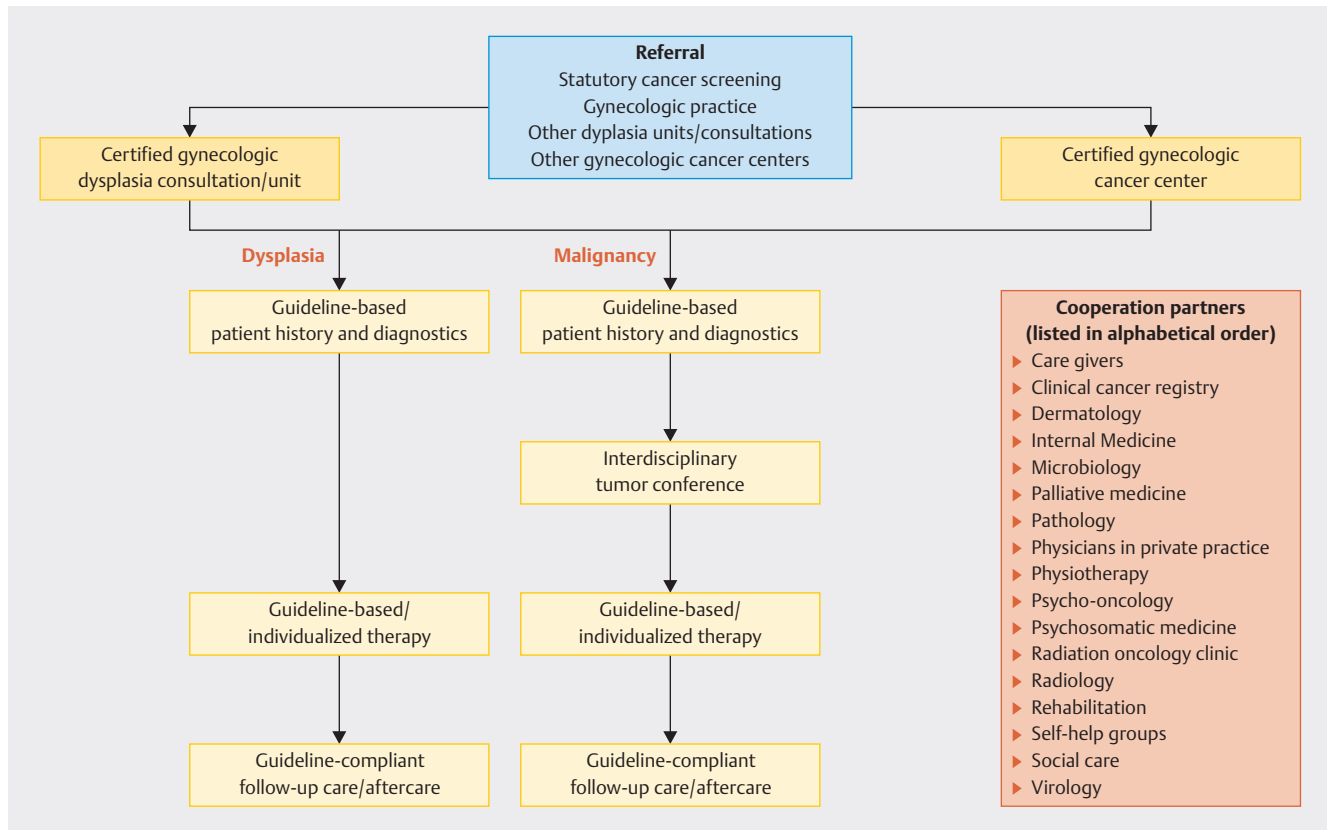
Referral
Statutory cancer screening
Gynecologic practice
Other dyplasia units/consultations
Other gynecologic cancer centers

Certified gynecologic dysplasia consultation/unit

Certified gynecologic cancer center

Dysplasia

Malignancy

Guideline-based patient history and diagnostics

Guideline-based patient history and diagnostics

Interdisciplinary tumor conference

Guideline-based/ individualized therapy

Guideline-based/ individualized therapy

Guideline-compliant follow-up care/aftercare

Guideline-compliant follow-up care/aftercare

Cooperation partners
(listed in alphabetical order)
- Care givers
- Clinical cancer registry
- Dermatology
- Internal Medicine
- Microbiology
- Palliative medicine
- Pathology
- Physicians in private practice
- Physiotherapy
- Psycho-oncology
- Psychosomatic medicine
- Radiation oncology clinic
- Radiology
- Rehabilitation
- Self-help groups
- Social care
- Virology